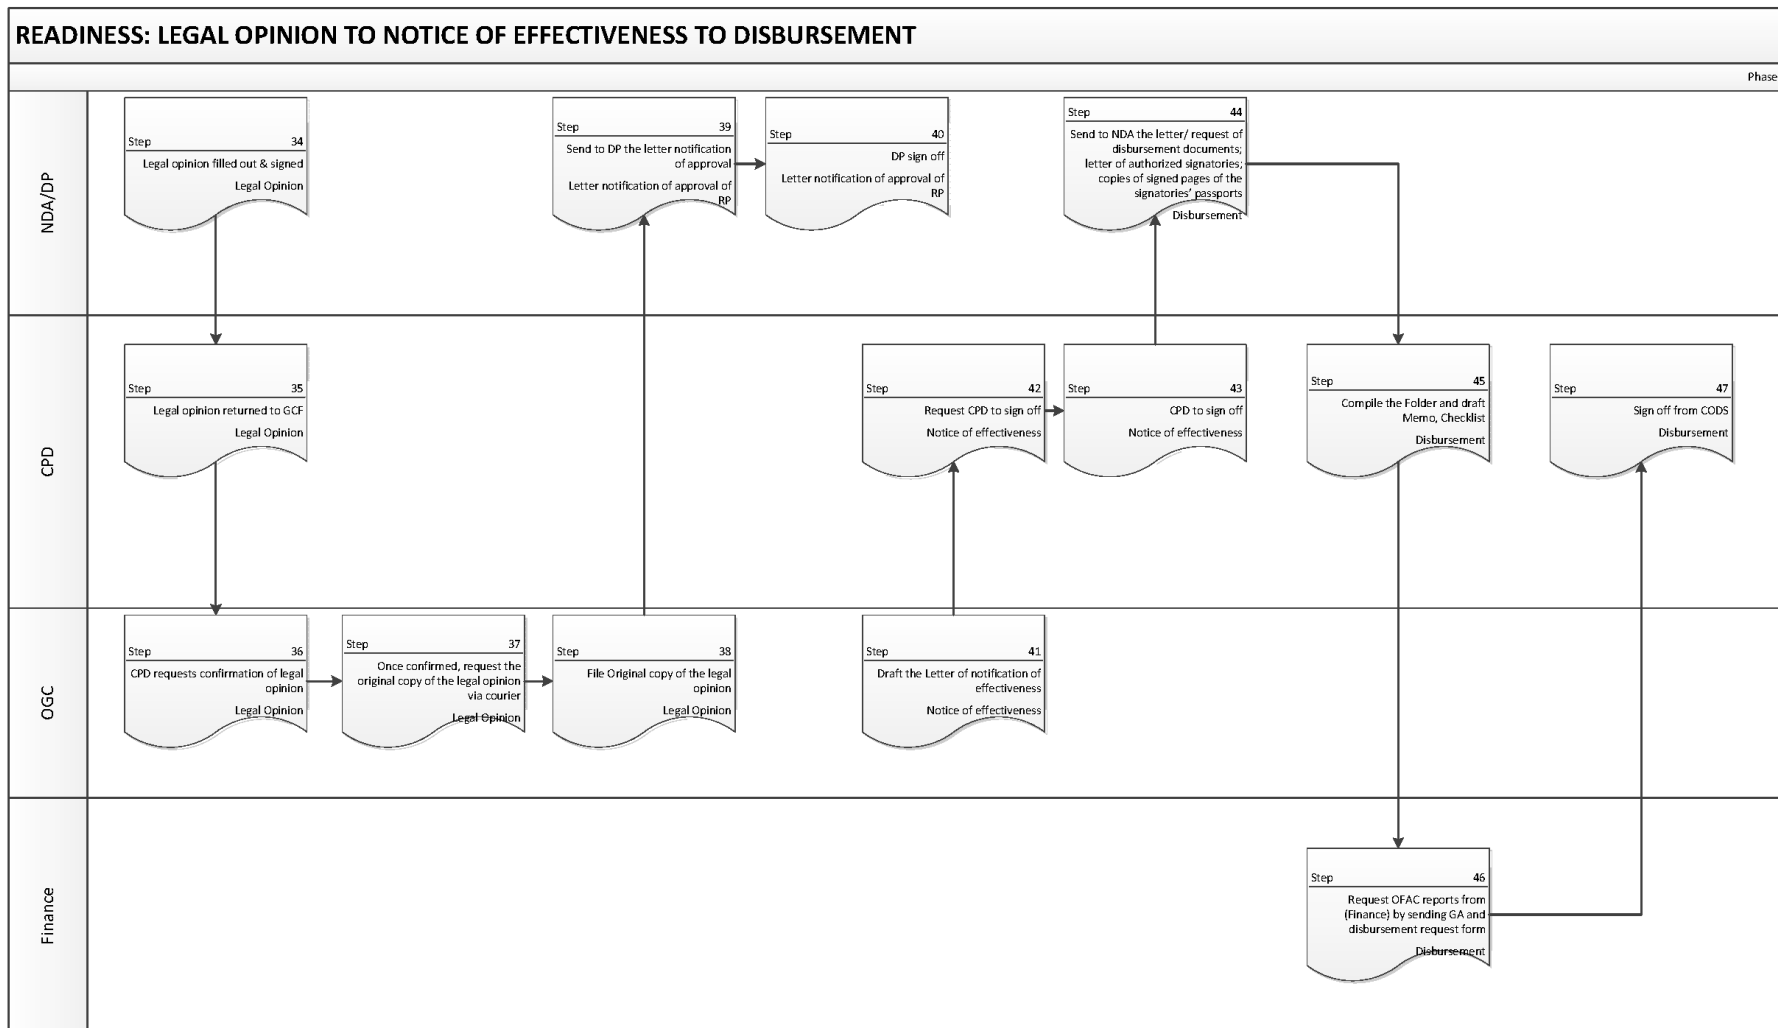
READINESS: LEGAL OPINION TO NOTICE OF EFFECTIVENESS TO DISBURSEMENT

Phase

NDA/DP

Step 34
Legal opinion filled out & signed
Legal Opinion

Step 39
Send to DP the letter notification of approval
Letter notification of approval of RP

Step 40
DP sign off
Letter notification of approval of RP

Step 44
Send to NDA the letter/ request of disbursement documents; letter of authorized signatories; copies of signed pages of the signatories' passports
Disbursement

CPD

Step 35
Legal opinion returned to GCF
Legal Opinion

Step 42
Request CPD to sign off
Notice of effectiveness

Step 43
CPD to sign off
Notice of effectiveness

Step 45
Compile the Folder and draft Memo, Checklist
Disbursement

Step 47
Sign off from CODS
Disbursement

OGC

Step 36
CPD requests confirmation of legal opinion
Legal Opinion

Step 37
Once confirmed, request the original copy of the legal opinion via courier
Legal Opinion

Step 38
File Original copy of the legal opinion
Legal Opinion

Step 41
Draft the Letter of notification of effectiveness
Notice of effectiveness

Finance

Step 46
Request OFAC reports from (Finance) by sending GA and disbursement request form
Disbursement